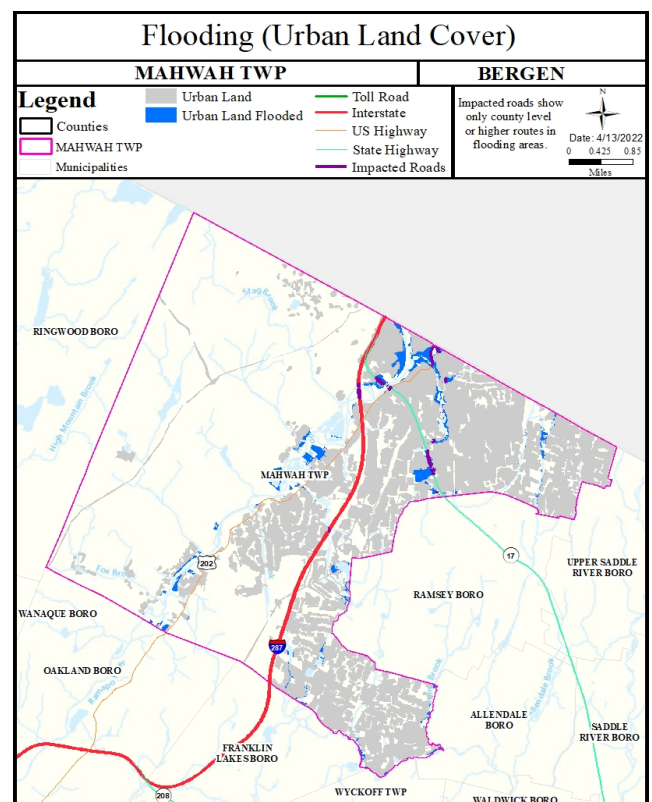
Flooding (Urban Land Cover)

MAHWAH TWP

BERGEN

Legend

Counties

MAHWAH TWP

Municipalities

Urban Land

Urban Land Flooded

Toll Road

Interstate

US Highway

State Highway

Impacted Roads

Impacted roads show only county level or higher routes in flooding areas.

N

Date: 4/13/2022

0 0.425 0.85

Miles

RINGWOOD BORO

High Mountain Brook

Stag Brook

MAHWAH TWP

202

Fox Brook

WANAQUE BORO

OAKLAND BORO

287

17

UPPER SADDLE RIVER BORO

RAMSEY BORO

ALLENDALE BORO

SADDLE RIVER BORO

FRANKLIN LAKES BORO

208

WYCKOFF TWP

WALDWICK BORO